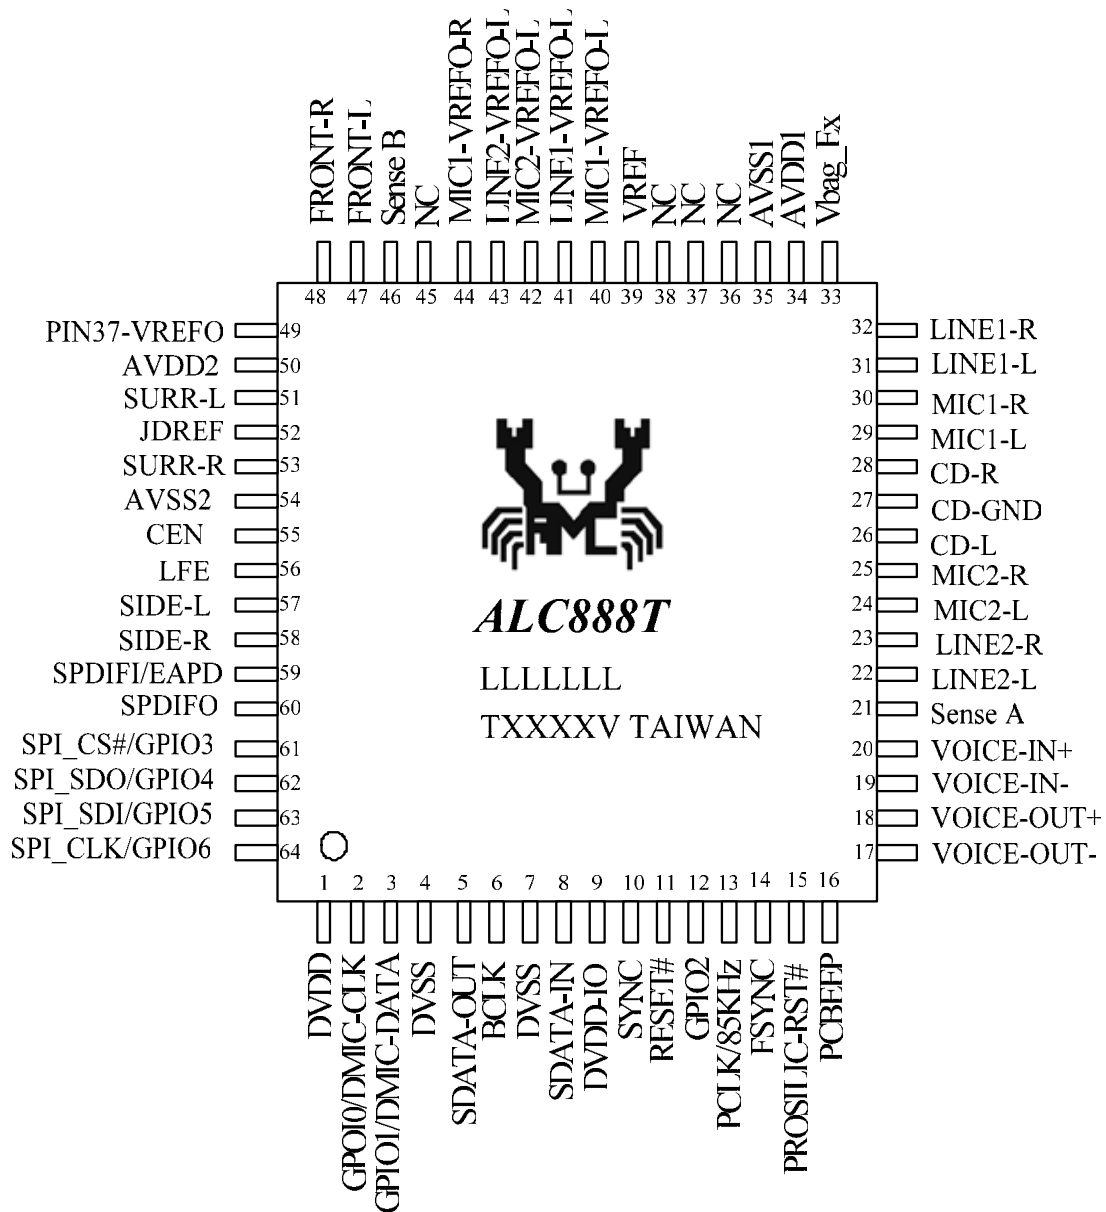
FRONT-R 48
FRONT-L 47
Sense B 46
NC 45
MIC1-VREFO-R 44
LINE2-VREFO-L 43
MIC2-VREFO-L 42
LINE1-VREFO-L 41
MIC1-VREFO-L 40
VREF 39
NC 38
NC 37
NC 36
AVSS1 35
AVDD1 34
Vbag_Fx 33

PIN37-VREFO 49
AVDD2 50
SURR-L 51
JDREF 52
SURR-R 53
AVSS2 54
CEN 55
LFE 56
SIDE-L 57
SIDE-R 58
SPDIFI/EAPD 59
SPDIFO 60
SPI_CS#/GPIO3 61
SPI_SDO/GPIO4 62
SPI_SDI/GPIO5 63
SPI_CLK/GPIO6 64

32 LINE1-R
31 LINE1-L
30 MIC1-R
29 MIC1-L
28 CD-R
27 CD-GND
26 CD-L
25 MIC2-R
24 MIC2-L
23 LINE2-R
22 LINE2-L
21 Sense A
20 VOICE-IN+
19 VOICE-IN-
18 VOICE-OUT+
17 VOICE-OUT-

ALC888T
LLLLLLL
TXXXXV TAIWAN

1 DVDD
2 GPIO0/DMIC-CLK
3 GPIO1/DMIC-DATA
4 DVSS
5 SDATA-OUT
6 BCLK
7 DVSS
8 SDATA-IN
9 DVDD-IO
10 SYNC
11 RESET#
12 GPIO2
13 PCLK/85KHz
14 FSYNC
15 PROSILIC-RST#
16 PCBEEP